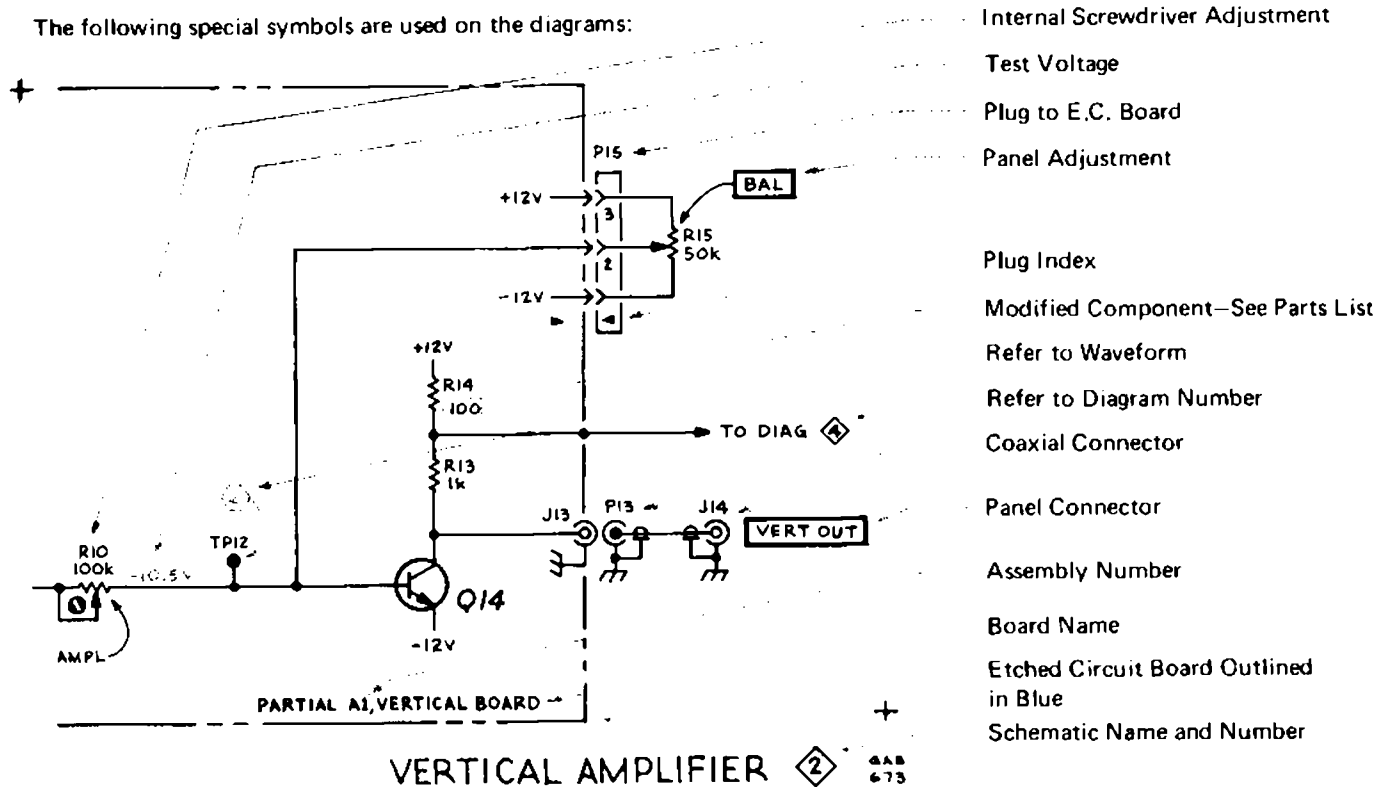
The following special symbols are used on the diagrams:

Internal Screwdriver Adjustment

Test Voltage

Plug to E.C. Board

Panel Adjustment

Plug Index

Modified Component—See Parts List

Refer to Waveform

Refer to Diagram Number

Coaxial Connector

Panel Connector

Assembly Number

Board Name

Etched Circuit Board Outlined in Blue

Schematic Name and Number

P15

+12V

3

BAL

R15 50k

2

-12V

1

+12V

R14 100

TO DIAG 4

R13 1k

J13

P13

J14

VERT OUT

R10 100k

-10.5V

TP12

Q14

AMPL

-12V

PARTIAL A1, VERTICAL BOARD

VERTICAL AMPLIFIER 2

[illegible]